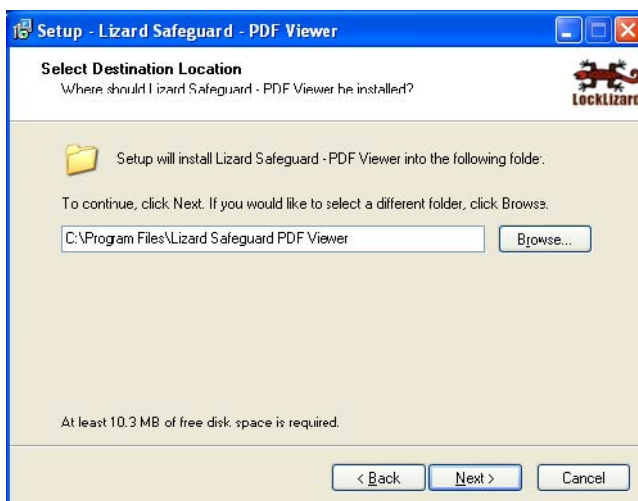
Setup - Lizard Safeguard - PDF Viewer

Select Destination Location
Where should Lizard Safeguard - PDF Viewer be installed?

LockLizard

Setup will install Lizard Safeguard - PDF Viewer into the following folder.

To continue, click Next. If you would like to select a different folder, click Browse.

C:\Program Files\Lizard Safeguard PDF Viewer

Browse...

At least 10.3 MB of free disk space is required.

< Back

Next >

Cancel